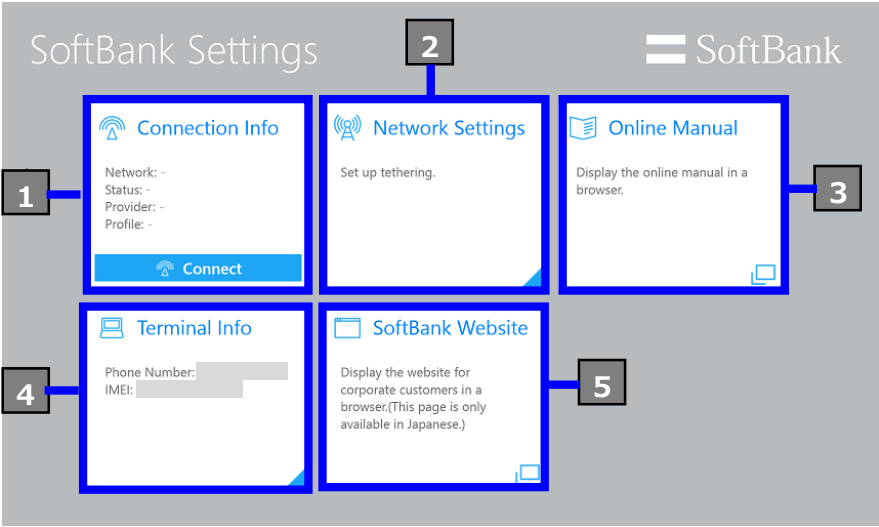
SoftBank Settings

SoftBank

2

1

Connection Info

Network: -
Status: -
Provider: -
Profile: -

Connect

Network Settings

Set up tethering.

Online Manual

Display the online manual in a browser.

3

4

Terminal Info

Phone Number:
IMEI:

SoftBank Website

Display the website for corporate customers in a browser.(This page is only available in Japanese.)

5